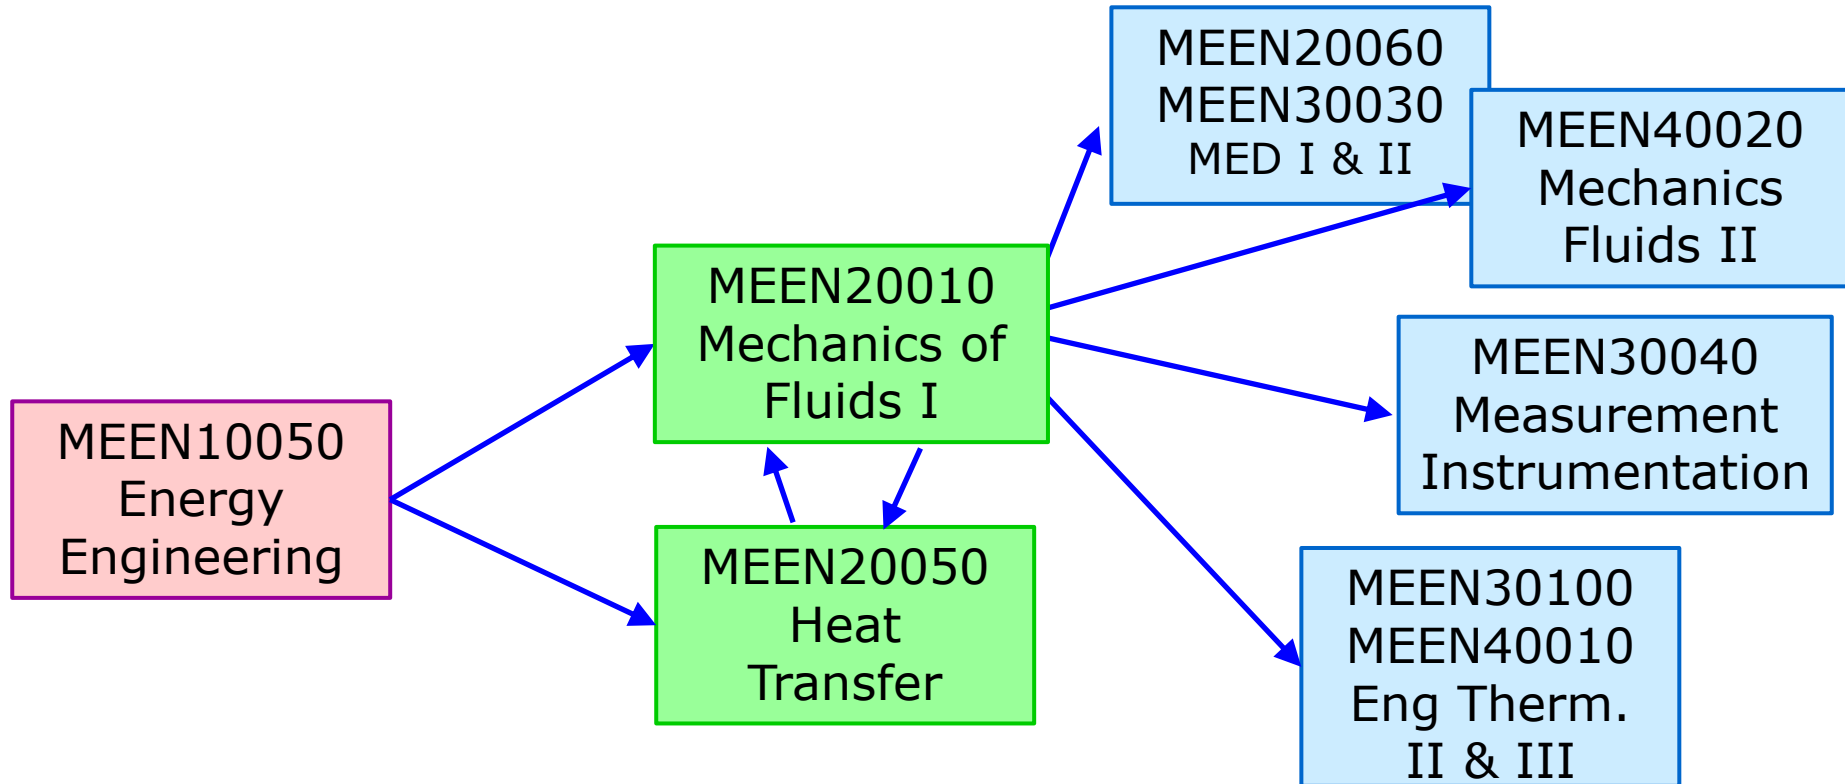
MEEN10050
Energy
Engineering

MEEN20010
Mechanics of
Fluids I

MEEN20050
Heat
Transfer

MEEN20060
MEEN30030
MED I & II

MEEN40020
Mechanics
Fluids II

MEEN30040
Measurement
Instrumentation

MEEN30100
MEEN40010
Eng Therm.
II & III